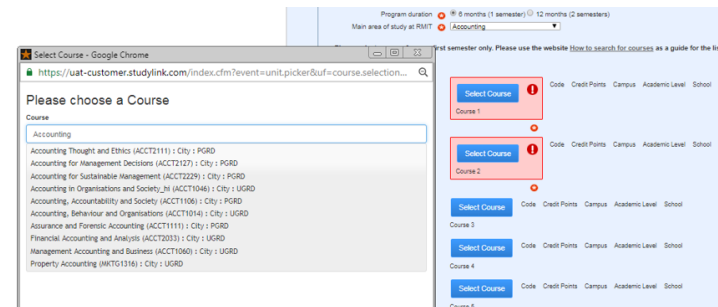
Program duration 6 months (1 semester) 12 months (2 semesters)
Main area of study at RMIT Accounting

Select Course - Google Chrome
https://uat-customer.studylink.com/index.cfm?event=unit.picker&uf=course.selection...

Please choose a Course
Course
Accounting
Accounting Thought and Ethics (ACCT2111) : City : PGRD
Accounting for Management Decisions (ACCT2127) : City : PGRD
Accounting for Sustainable Management (ACCT2229) : City : PGRD
Accounting in Organisations and Society_hi (ACCT1046) : City : UGRD
Accounting, Accountability and Society (ACCT1106) : City : PGRD
Accounting, Behaviour and Organisations (ACCT1014) : City : UGRD
Assurance and Forensic Accounting (ACCT1111) : City : PGRD
Financial Accounting and Analysis (ACCT2033) : City : UGRD
Management Accounting and Business (ACCT1060) : City : UGRD
Property Accounting (MKTG1316) : City : UGRD

irst semester only. Please use the website How to search for courses as a guide for the li

Select Course
Course 1
Code Credit Points Campus Academic Level School

Select Course
Course 2
Code Credit Points Campus Academic Level School

Select Course
Course 3
Code Credit Points Campus Academic Level School

Select Course
Course 4
Code Credit Points Campus Academic Level School

Select Course
Course 5
Code Credit Points Campus Academic Level School